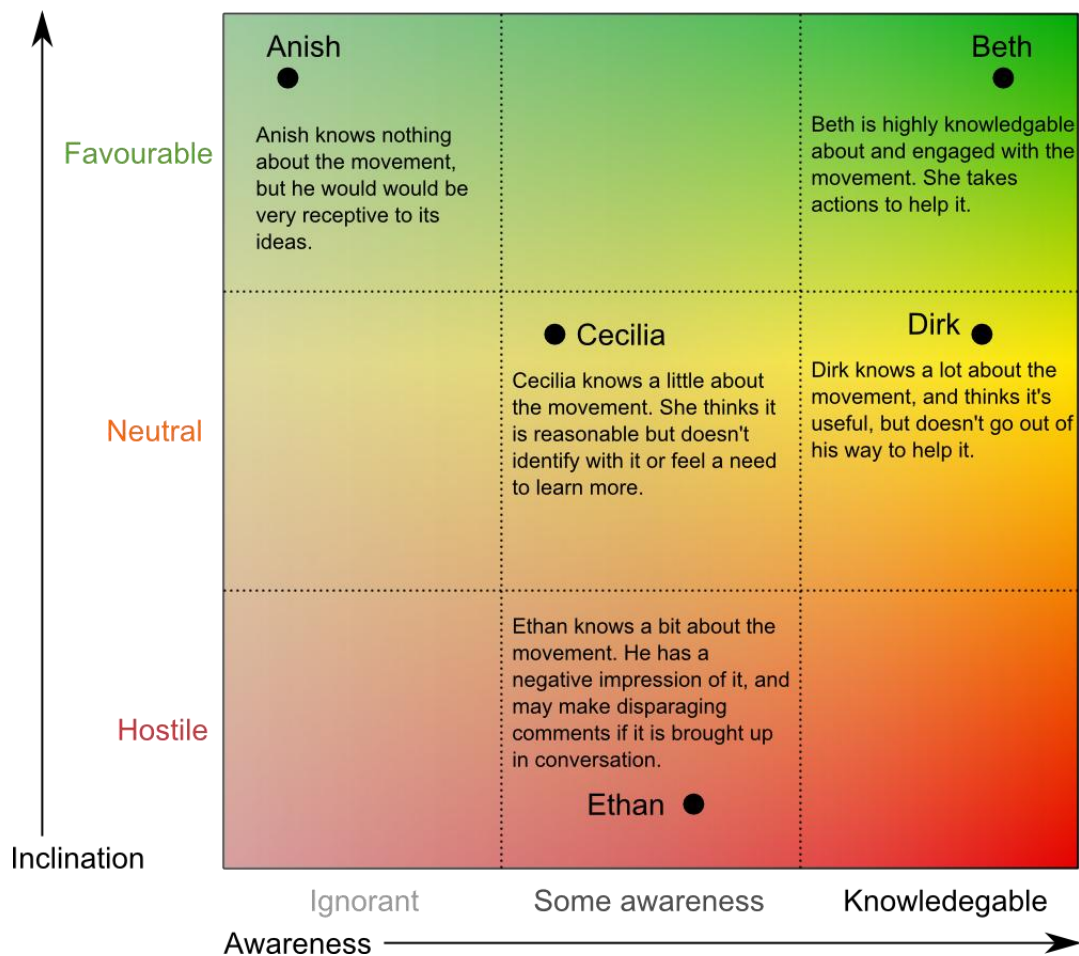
Favourable

Neutral

Hostile

Inclination

Anish

Anish knows nothing about the movement, but he would would be very receptive to its ideas.

Beth

Beth is highly knowledgable about and engaged with the movement. She takes actions to help it.

Cecilia

Cecilia knows a little about the movement. She thinks it is reasonable but doesn't identify with it or feel a need to learn more.

Dirk

Dirk knows a lot about the movement, and thinks it's useful, but doesn't go out of his way to help it.

Ethan knows a bit about the movement. He has a negative impression of it, and may make disparaging comments if it is brought up in conversation.

Ethan

Ignorant

Some awareness

Knowledegable

Awareness